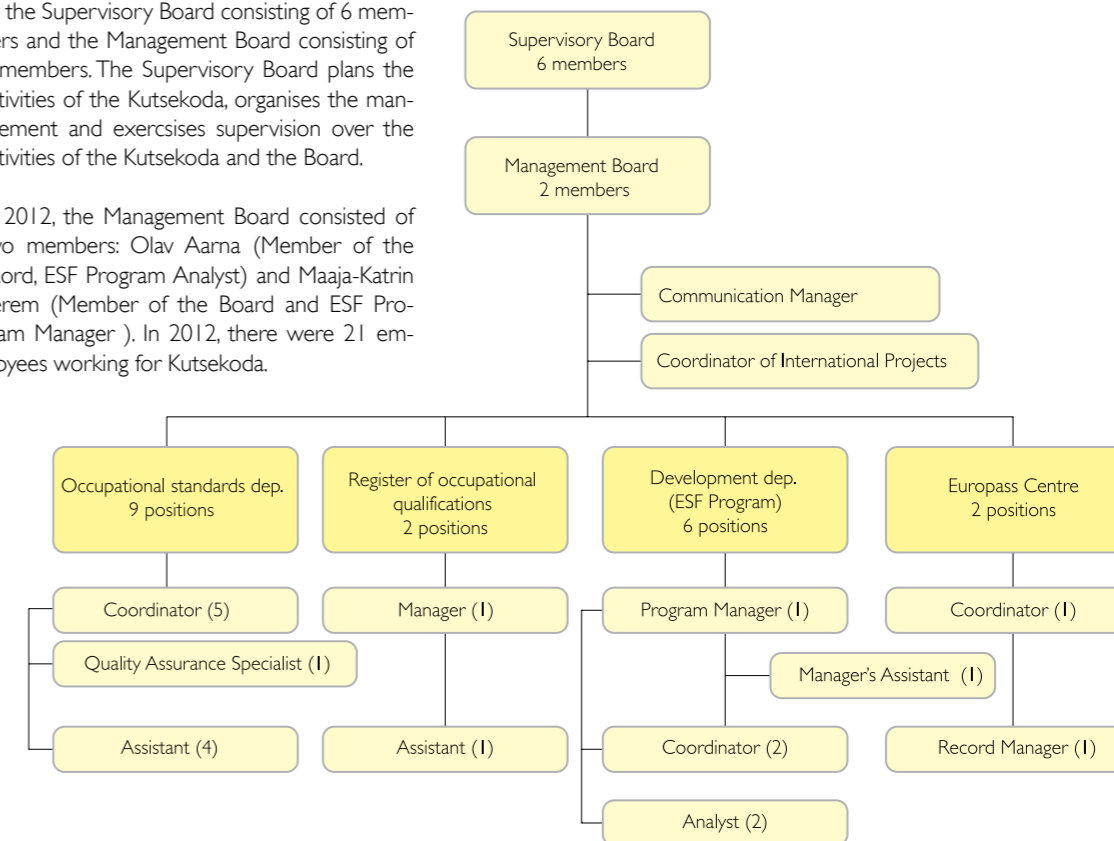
the Supervisory Board consisting of 6 members and the Management Board consisting of members. The Supervisory Board plans the tivities of the Kutsekoda, organises the management and exercsises supervision over the tivities of the Kutsekoda and the Board.

2012, the Management Board consisted of o members: Olav Aarna (Member of the ord, ESF Program Analyst) and Maaja-Katrin erem (Member of the Board and ESF Program Manager ). In 2012, there were 21 employees working for Kutsekoda.

Supervisory Board
6 members

Management Board
2 members

Communication Manager

Coordinator of International Projects

Occupational standards dep.
9 positions

Register of occupational qualifications
2 positions

Development dep.
(ESF Program)
6 positions

Europass Centre
2 positions

Coordinator (5)

Quality Assurance Specialist (1)

Assistant (4)

Manager (1)

Assistant (1)

Program Manager (1)

Manager's Assistant (1)

Coordinator (2)

Analyst (2)

Coordinator (1)

Record Manager (1)